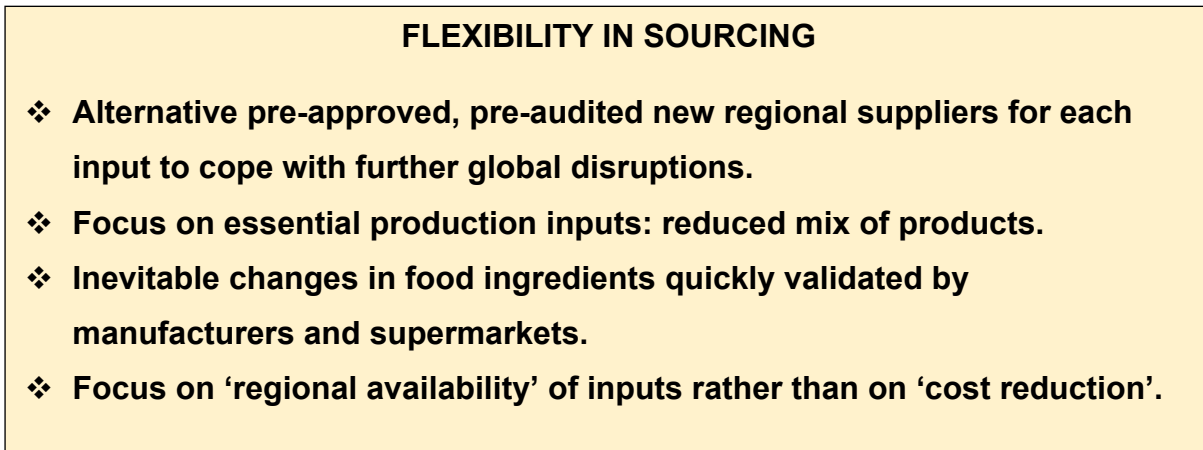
FLEXIBILITY IN SOURCING

❖ Alternative pre-approved, pre-audited new regional suppliers for each input to cope with further global disruptions.
❖ Focus on essential production inputs: reduced mix of products.
❖ Inevitable changes in food ingredients quickly validated by manufacturers and supermarkets.
❖ Focus on 'regional availability' of inputs rather than on 'cost reduction'.